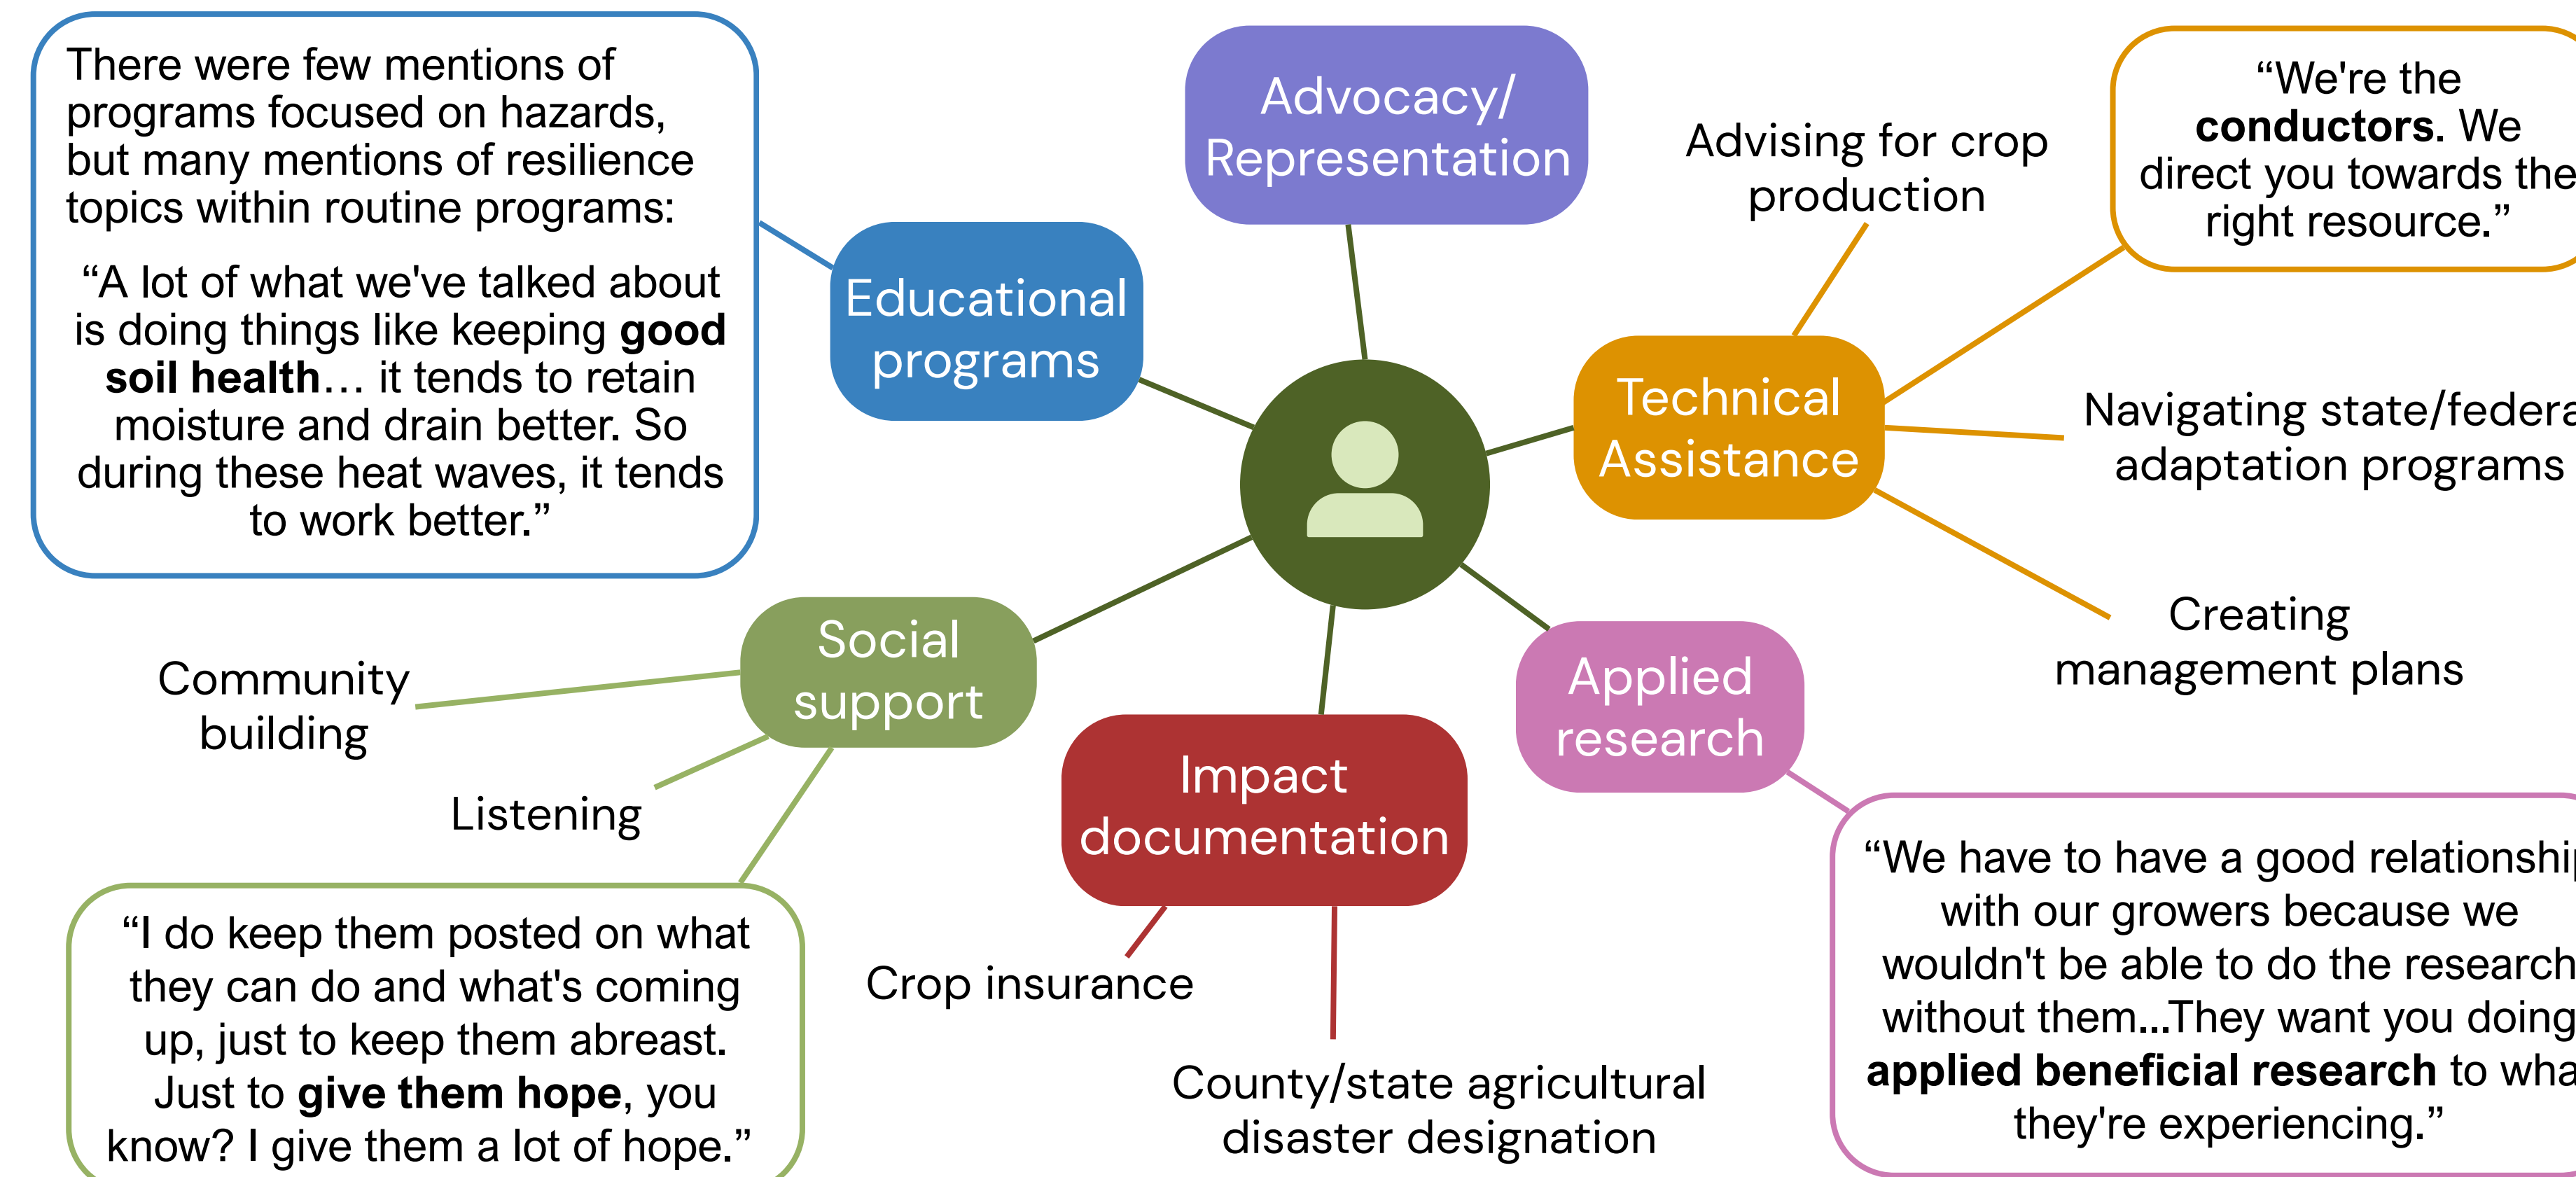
There were few mentions of programs focused on hazards, but many mentions of resilience topics within routine programs:

“A lot of what we've talked about is doing things like keeping **good soil health**… it tends to retain moisture and drain better. So during these heat waves, it tends to work better.”

Advocacy/ Representation

Educational programs

Advising for crop production

“We're the **conductors**. We direct you towards the right resource.”

Technical Assistance

Navigating state/federa adaptation programs

Creating management plans

Applied research

Social support

Community building

Listening

Impact documentation

Crop insurance

County/state agricultural disaster designation

“I do keep them posted on what they can do and what's coming up, just to keep them abreast. Just to **give them hope**, you know? I give them a lot of hope.”

“We have to have a good relationshi with our growers because we wouldn't be able to do the research without them...They want you doing **applied beneficial research** to wha they're experiencing.”